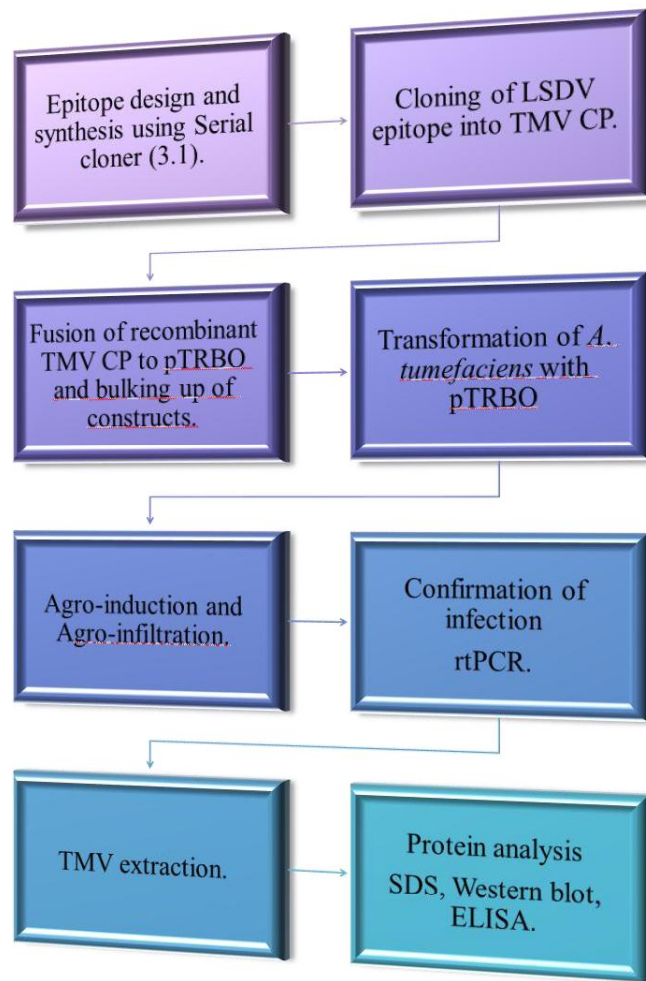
Epitope design and synthesis using Serial cloner (3.1).

Cloning of LSDV epitope into TMV CP.

Fusion of recombinant TMV CP to pTRBO and bulking up of constructs.

Transformation of *A. tumefaciens* with pTRBO

Agro-induction and Agro-infiltration.

Confirmation of infection

rtPCR.

TMV extraction.

Protein analysis

SDS, Western blot, ELISA.